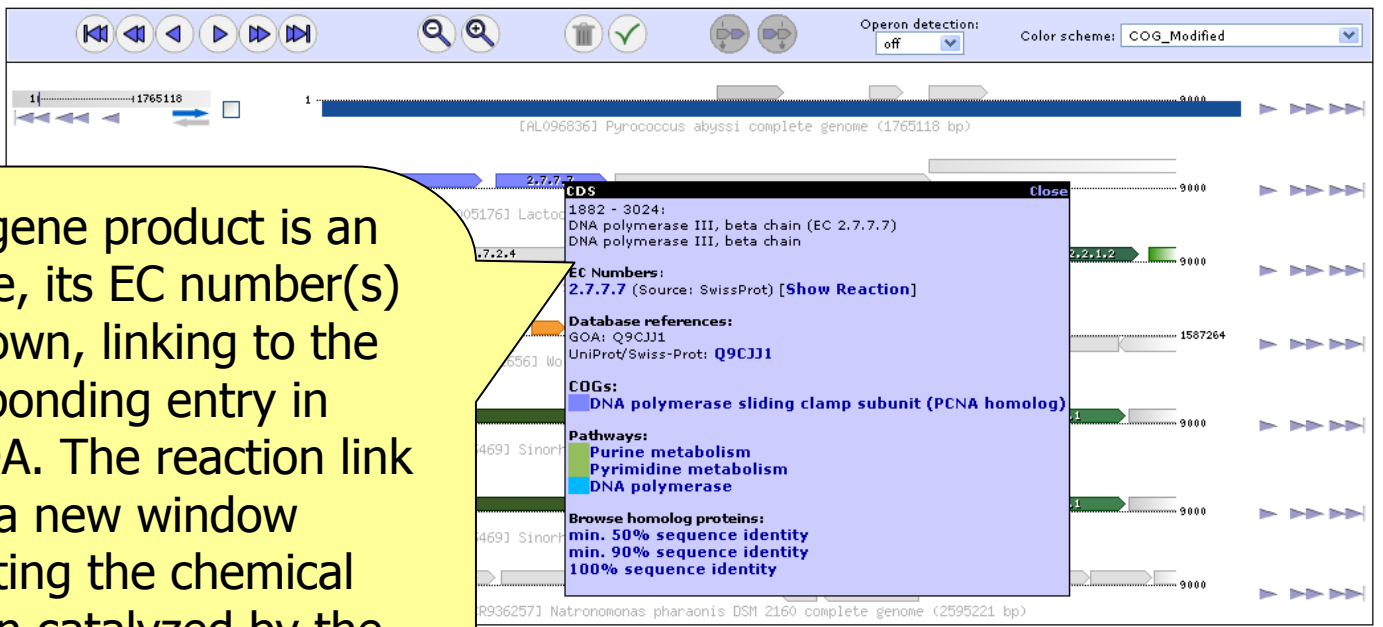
Operon detection: off

Color scheme: COG_Modified

1 1765118

1

9000

[AL096836] Pyrococcus abyssi complete genome (1765118 bp)

gene product is an e, its EC number(s) own, linking to the ponding entry in A. The reaction link a new window ting the chemical n catalyzed by the

2.7.7.7

9000

05176] Lacto

.7.2.4

2.2.1.2

9000

1587264

656] Wo

.1

9000

469] Sinorh

.1

9000

469] Sinorh

9000

R936257] Natronomonas pharaonis DSM 2160 complete genome (2595221 bp)

CDS Close

1882 - 3024:
DNA polymerase III, beta chain (EC 2.7.7.7)
DNA polymerase III, beta chain

EC Numbers:
2.7.7.7 (Source: SwissProt) [Show Reaction]

Database references:
GOA: Q9CJJ1
UniProt/Swiss-Prot: Q9CJJ1

COGs:
DNA polymerase sliding clamp subunit (PCNA homolog)

Pathways:
Purine metabolism
Pyrimidine metabolism
DNA polymerase

Browse homolog proteins:
min. 50% sequence identity
min. 90% sequence identity
100% sequence identity